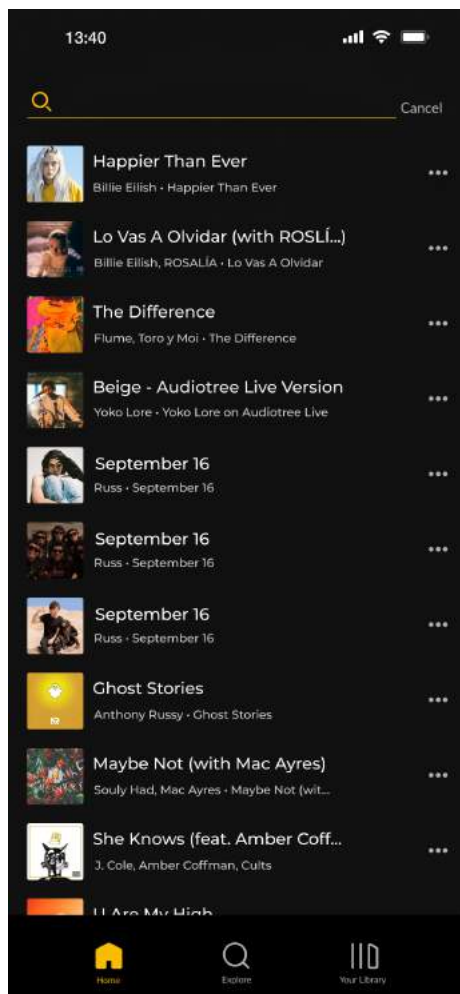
13:40

Cancel

Happier Than Ever
Billie Eilish • Happier Than Ever

Lo Vas A Olvidar (with ROSLÍ...)
Billie Eilish, ROSALÍA • Lo Vas A Olvidar

The Difference
Flume, Toro y Moi • The Difference

Beige - Audiotree Live Version
Yoko Lore • Yoko Lore on Audiotree Live

September 16
Russ • September 16

September 16
Russ • September 16

September 16
Russ • September 16

Ghost Stories
Anthony Russy • Ghost Stories

Maybe Not (with Mac Ayres)
Souly Had, Mac Ayres • Maybe Not (wit...

She Knows (feat. Amber Coff...
J. Cole, Amber Coffman, Cults

U Are My High

Home

Explore

Your Library